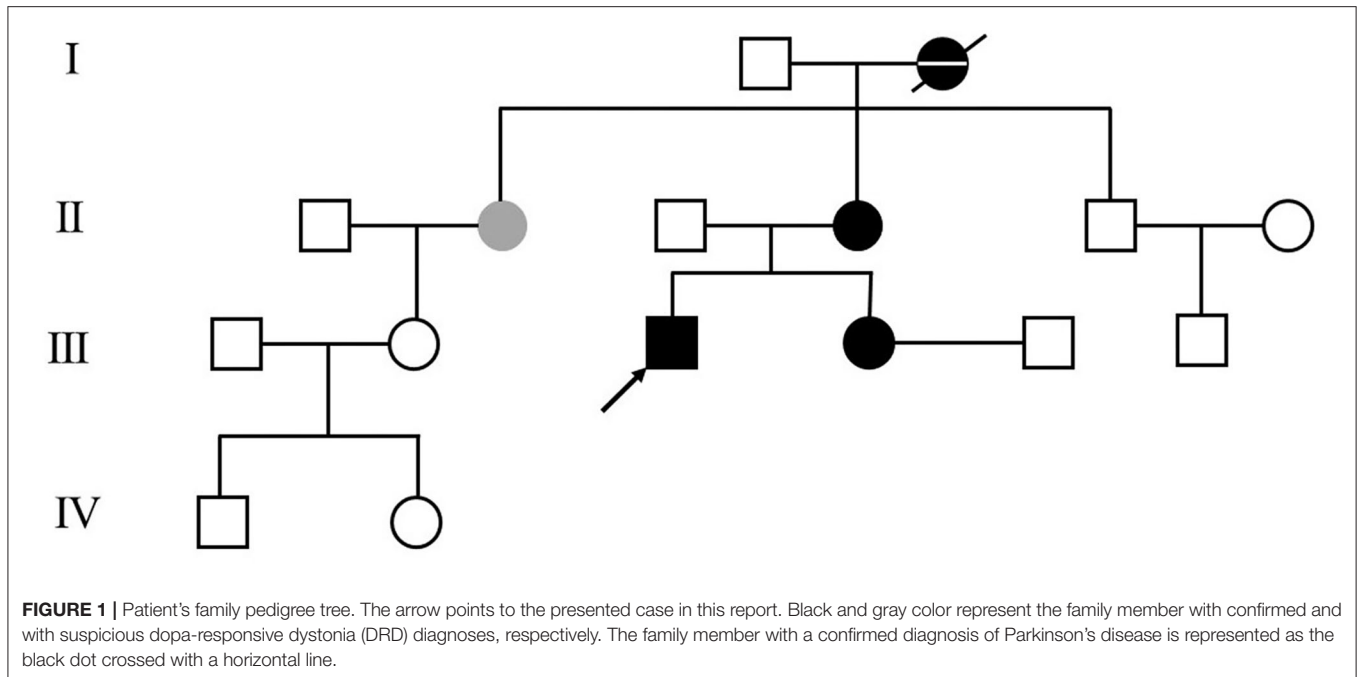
I

II

III

IV

**FIGURE 1 |** Patient's family pedigree tree. The arrow points to the presented case in this report. Black and gray color represent the family member with confirmed and with suspicious dopa-responsive dystonia (DRD) diagnoses, respectively. The family member with a confirmed diagnosis of Parkinson's disease is represented as the black dot crossed with a horizontal line.